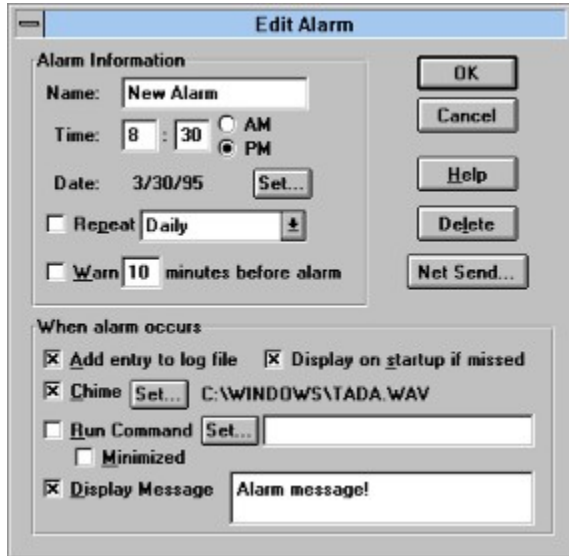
Edit Alarm

Alarm Information

Name: New Alarm

Time: 8 : 30 AM PM

Date: 3/30/95 Set...

Repeat Daily

Warn 10 minutes before alarm

OK

Cancel

Help

Delete

Net Send...

When alarm occurs

Add entry to log file

Display on startup if missed

Chime Set... C:\WINDOWS\TADA.WAV

Run Command Set...

Minimized

Display Message

Alarm message!